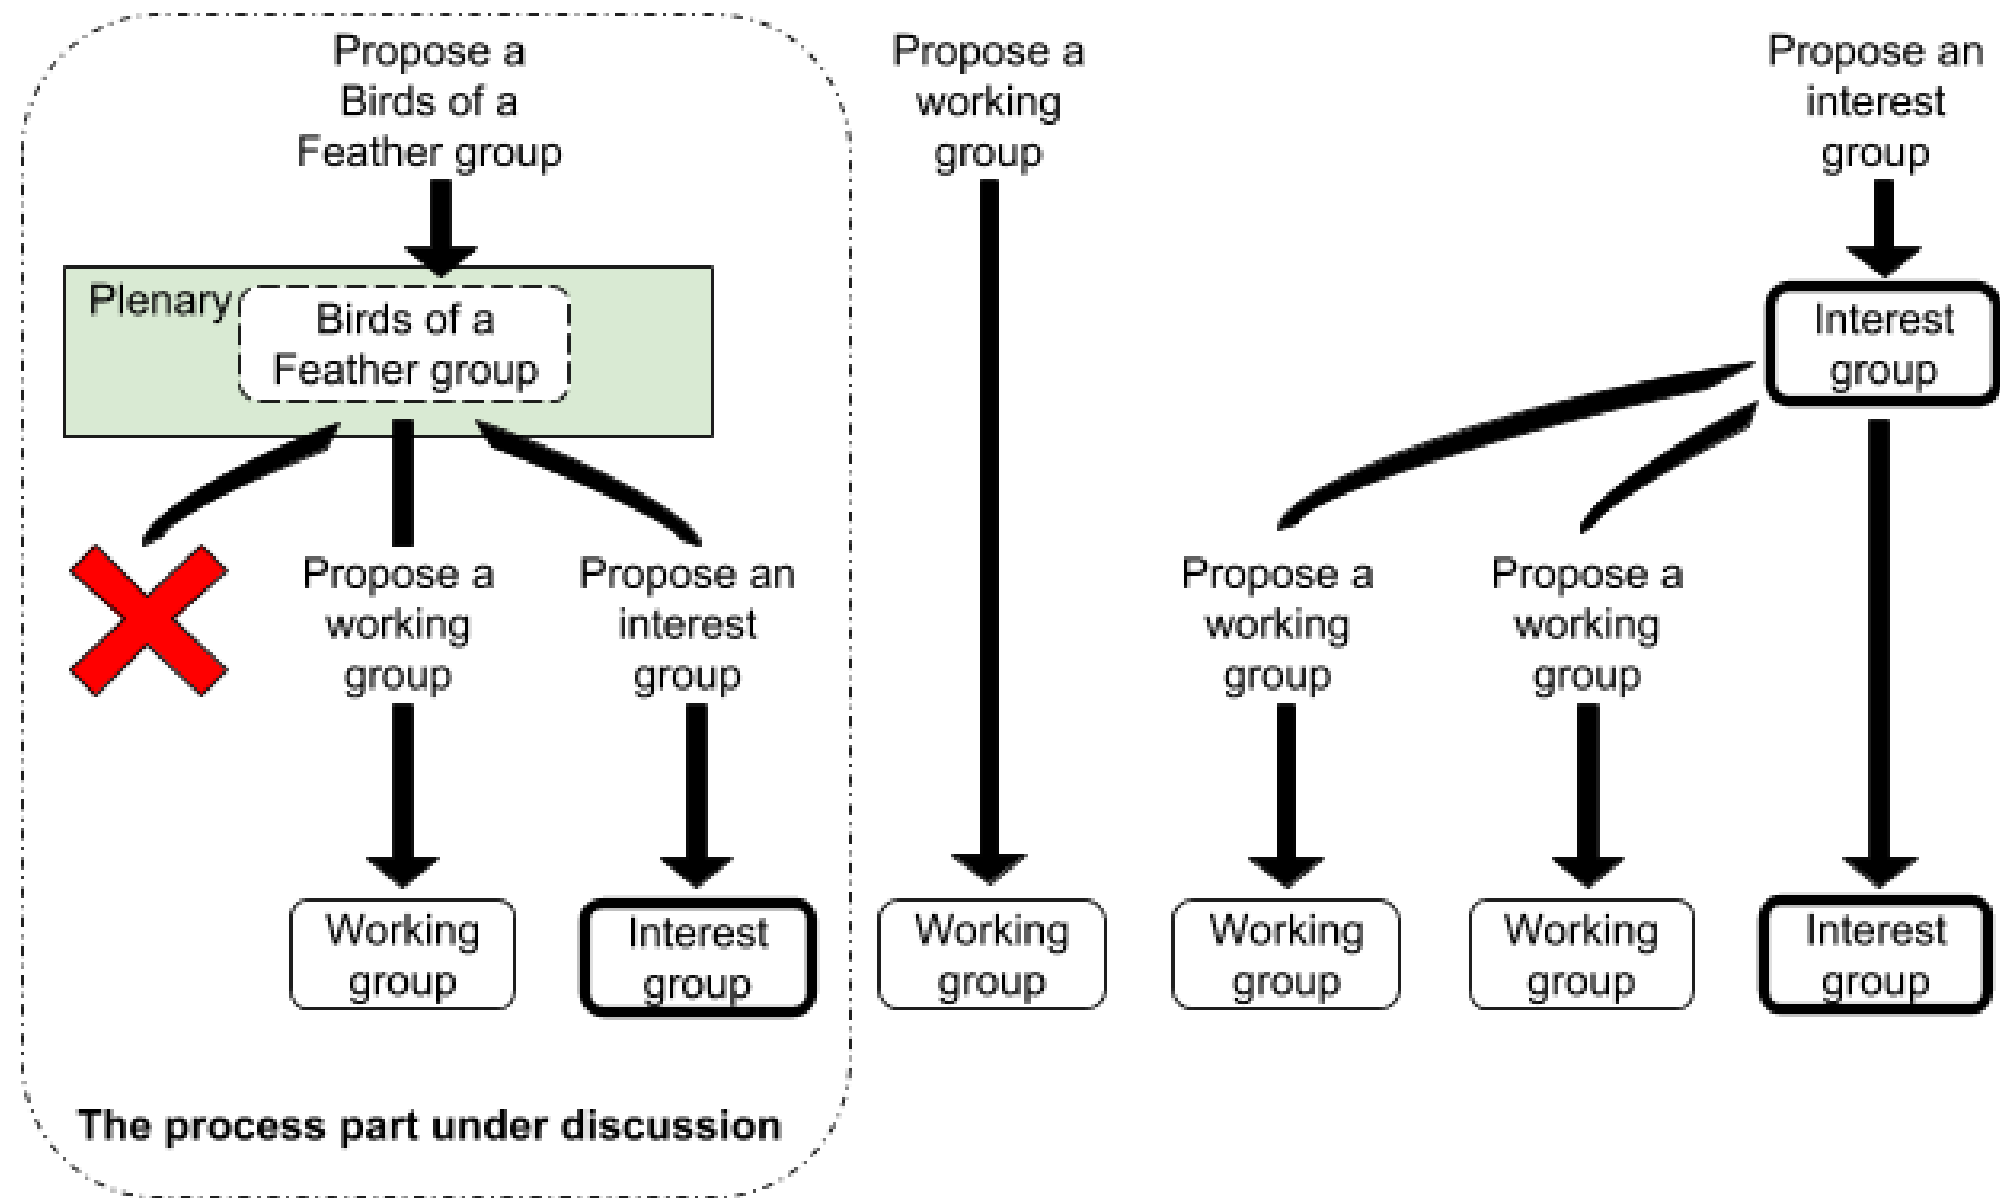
Propose a Birds of a Feather group

Plenary

Birds of a Feather group

Propose a working group

Propose an interest group

Working group

Interest group

The process part under discussion

Propose a working group

Working group

Propose an interest group

Interest group

Propose a working group

Propose a working group

Working group

Working group

Interest group